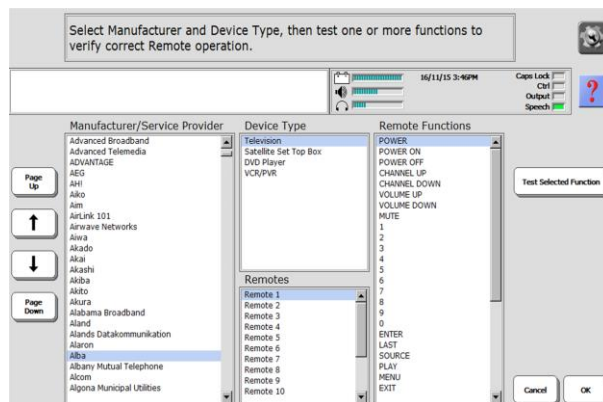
Select Manufacturer and Device Type, then test one or more functions to verify correct Remote operation.

16/11/15 3:46PM

Caps Lock
Ctrl
Output
Speech

?

Manufacturer/Service Provider
Advanced Broadband
Advanced Telemedia
ADVANTAGE
AEG
AH!
Aiko
Aim
AirLink 101
Airwave Networks
Aiwa
Akado
Akai
Akashi
Akiba
Akito
Akura
Alabama Broadband
Aland
Alands Datakommunikation
Alaron
Alba
Albany Mutual Telephone
Alcom
Algona Municipal Utilities

Page Up

Page Down

Device Type
Television
Satellite Set Top Box
DVD Player
VCR/PVR

Remotes
Remote 1
Remote 2
Remote 3
Remote 4
Remote 5
Remote 6
Remote 7
Remote 8
Remote 9
Remote 10

Remote Functions
POWER
POWER ON
POWER OFF
CHANNEL UP
CHANNEL DOWN
VOLUME UP
VOLUME DOWN
MUTE
1
2
3
4
5
6
7
8
9
0
ENTER
LAST
SOURCE
PLAY
MENU
EXIT

Test Selected Function

Cancel

OK